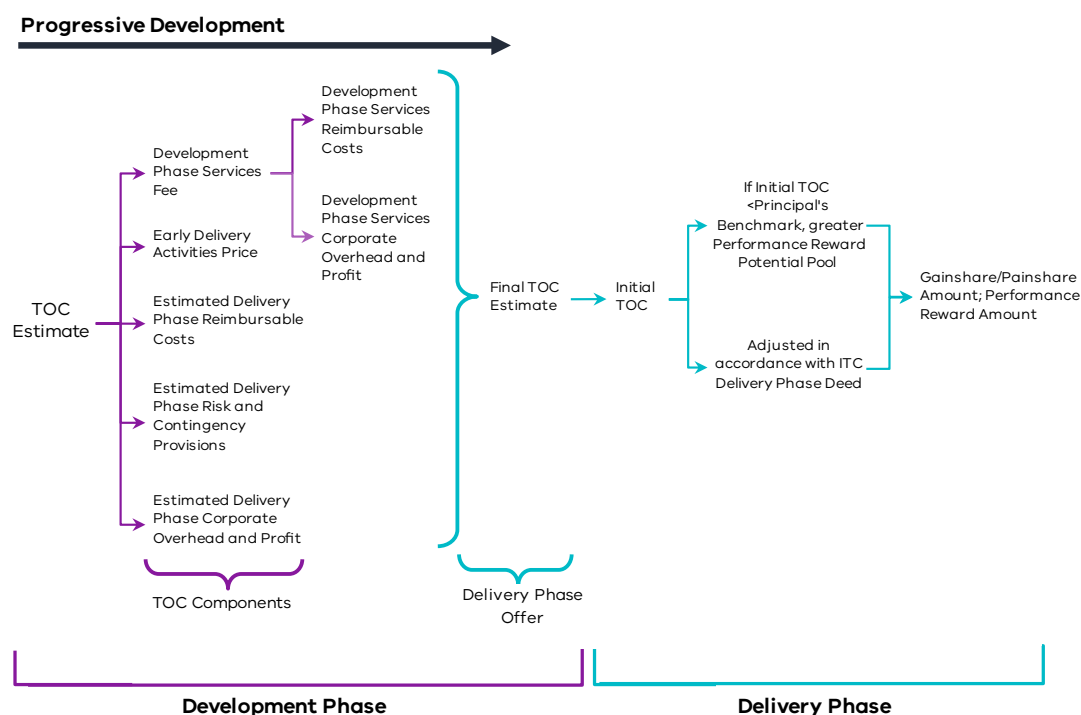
Progressive Development

TOC Estimate

Development Phase Services Fee

Development Phase Services Reimbursable Costs

Development Phase Services Corporate Overhead and Profit

Early Delivery Activities Price

Estimated Delivery Phase Reimbursable Costs

Estimated Delivery Phase Risk and Contingency Provisions

Estimated Delivery Phase Corporate Overhead and Profit

TOC Components

Final TOC Estimate

Delivery Phase Offer

Initial TOC

If Initial TOC <Principal's Benchmark, greater Performance Reward Potential Pool

Adjusted in accordance with ITC Delivery Phase Deed

Gainshare/Painshare Amount; Performance Reward Amount

Development Phase

Delivery Phase